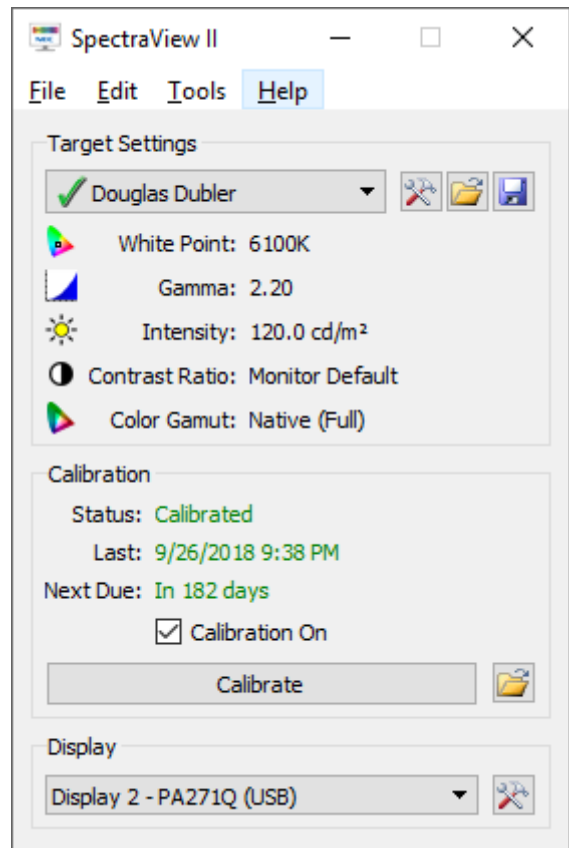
SpectraView II

File Edit Tools Help

Target Settings

Douglas Dubler

White Point: 6100K

Gamma: 2.20

Intensity: 120.0 cd/m²

Contrast Ratio: Monitor Default

Color Gamut: Native (Full)

Calibration

Status: Calibrated

Last: 9/26/2018 9:38 PM

Next Due: In 182 days

Calibration On

Calibrate

Display

Display 2 - PA271Q (USB)